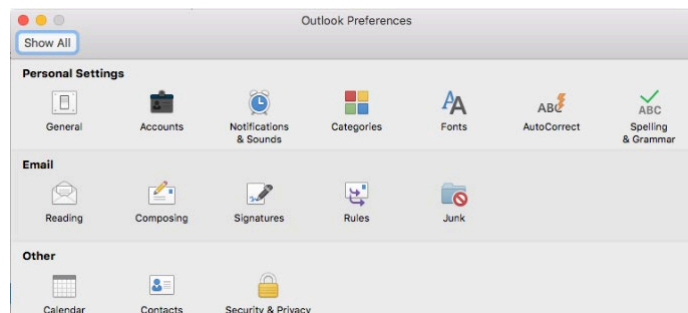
Outlook Preferences

Show All

Personal Settings

General
Accounts
Notifications & Sounds
Categories
Fonts
ABC AutoCorrect
ABC Spelling & Grammar

Email

Reading
Composing
Signatures
Rules
Junk

Other

Calendar
Contacts
Security & Privacy